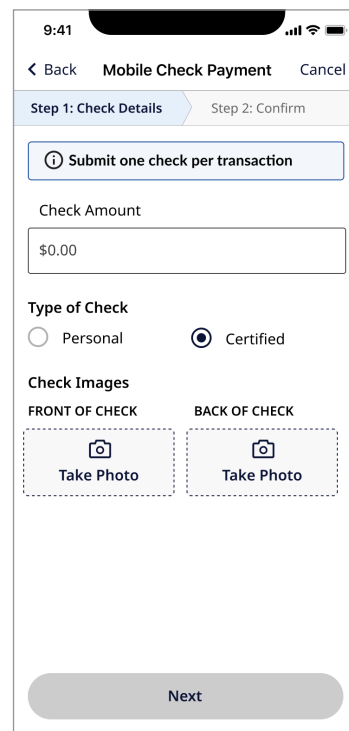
9:41

Back Mobile Check Payment Cancel

Step 1: Check Details Step 2: Confirm

Submit one check per transaction

Check Amount

$0.00

Type of Check

Personal Certified

Check Images

FRONT OF CHECK BACK OF CHECK

Take Photo Take Photo

Next